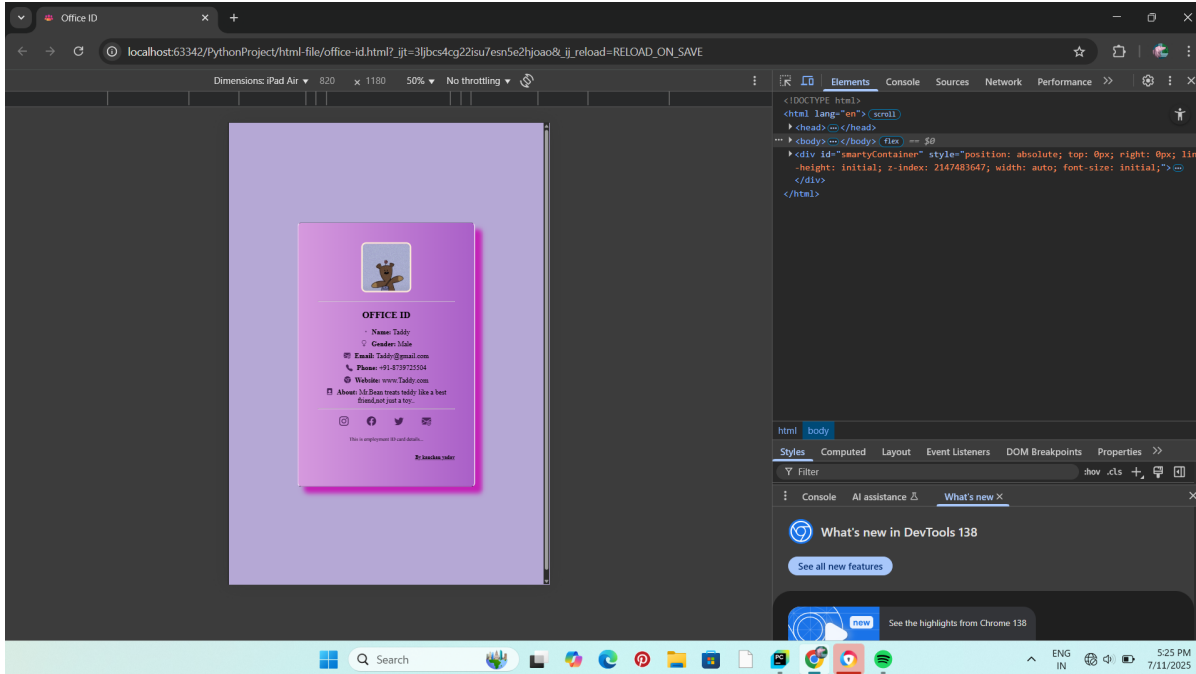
Office ID

localhost:63342/PythonProject/html-file/office-id.html?_ijt=3ljbcs4cg22isu7esn5e2hjoao&_ij_reload=RELOAD_ON_SAVE

Dimensions: iPad Air 820 × 1180 50% No throttling

OFFICE ID

Name: Taddy
Gender: Male
Email: Taddy@gmail.com
Phone: +91-8739725504
Website: www.Taddy.com
About: Mr.Bean treats teddy like a best friend,not just a toy..

this is employment ID card details..

By kanchan yadav

Elements Console Sources Network Performance

<!DOCTYPE html>
<html lang="en"> scroll
<head> ··· </head>
<body> ··· </body> flex == $0
<div id="smartyContainer" style="position: absolute; top: 0px; right: 0px; line-height: initial; z-index: 2147483647; width: auto; font-size: initial;"> ···
</div>
</html>

html body

Styles Computed Layout Event Listeners DOM Breakpoints Properties

Filter :hov .cls

Console AI assistance What's new

What's new in DevTools 138

See all new features

new See the highlights from Chrome 138

Search

ENG IN 5:25 PM 7/11/2025